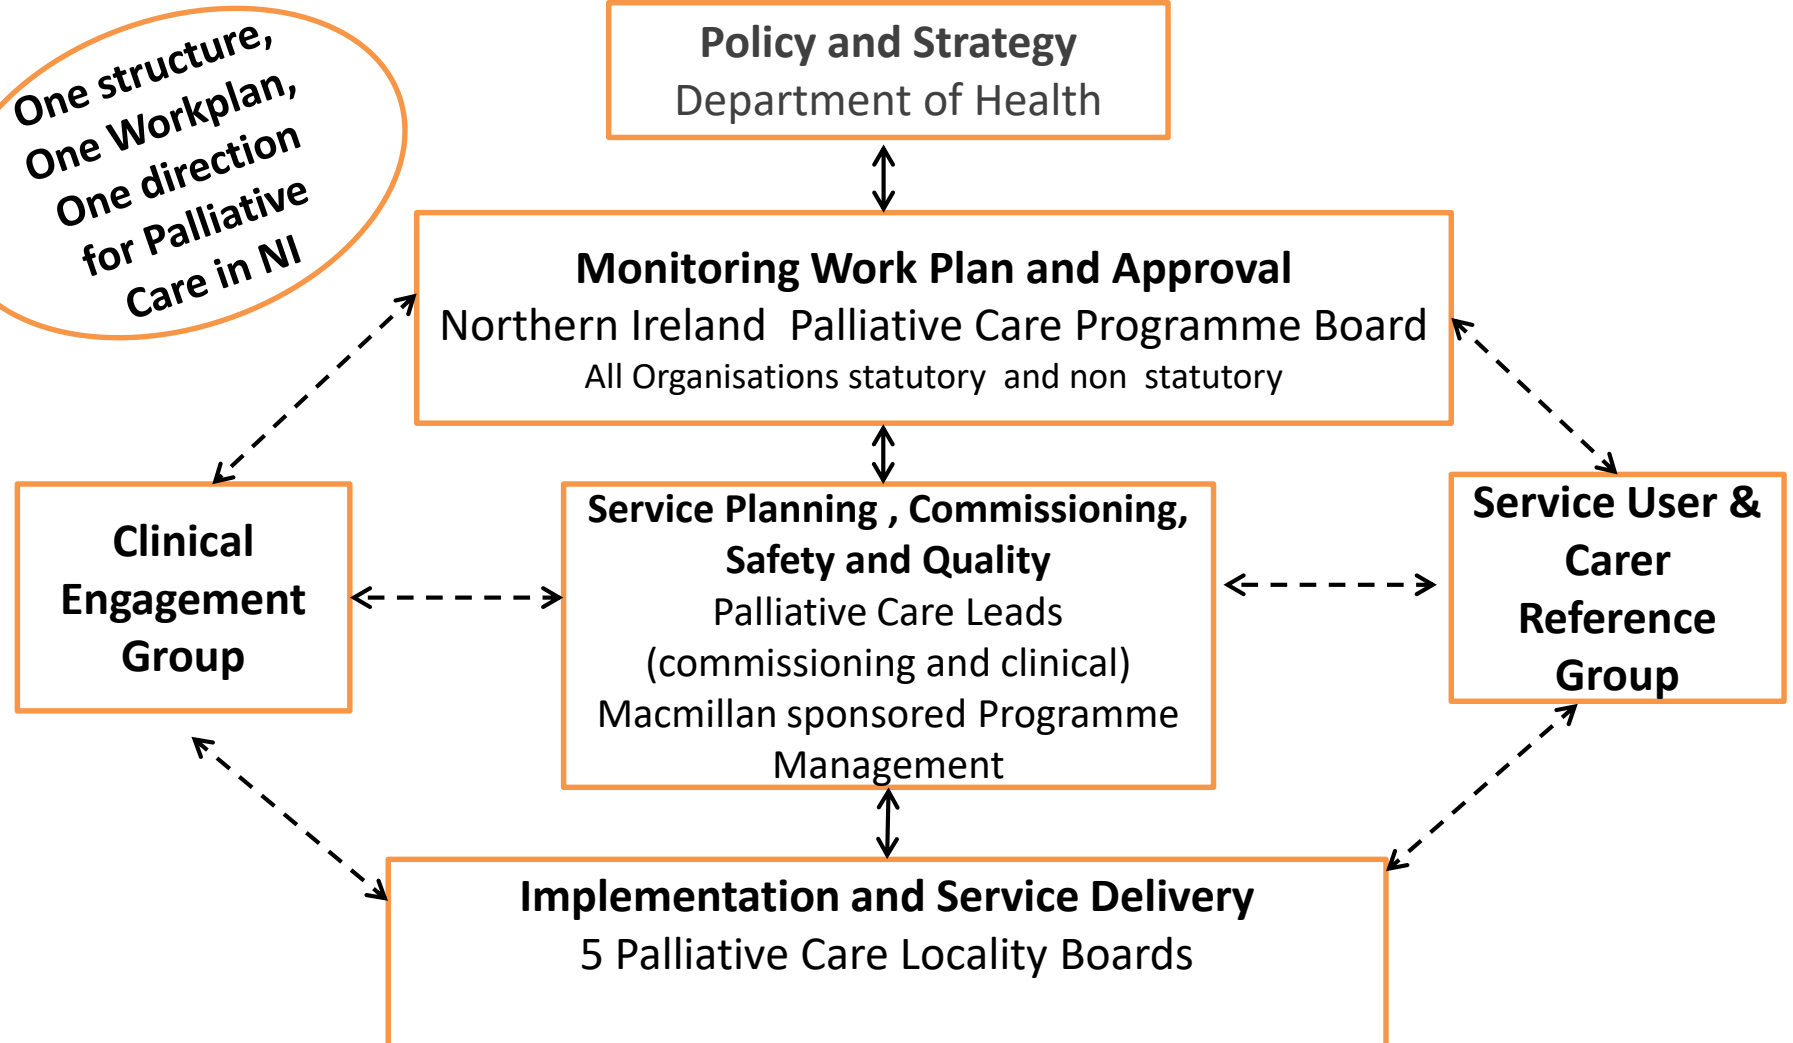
One structure,
One Workplan,
One direction
for Palliative
Care in NI

Policy and Strategy
Department of Health

Monitoring Work Plan and Approval
Northern Ireland Palliative Care Programme Board
All Organisations statutory and non statutory

Clinical Engagement Group

Service Planning , Commissioning, Safety and Quality
Palliative Care Leads (commissioning and clinical)
Macmillan sponsored Programme Management

Service User & Carer Reference Group

Implementation and Service Delivery
5 Palliative Care Locality Boards